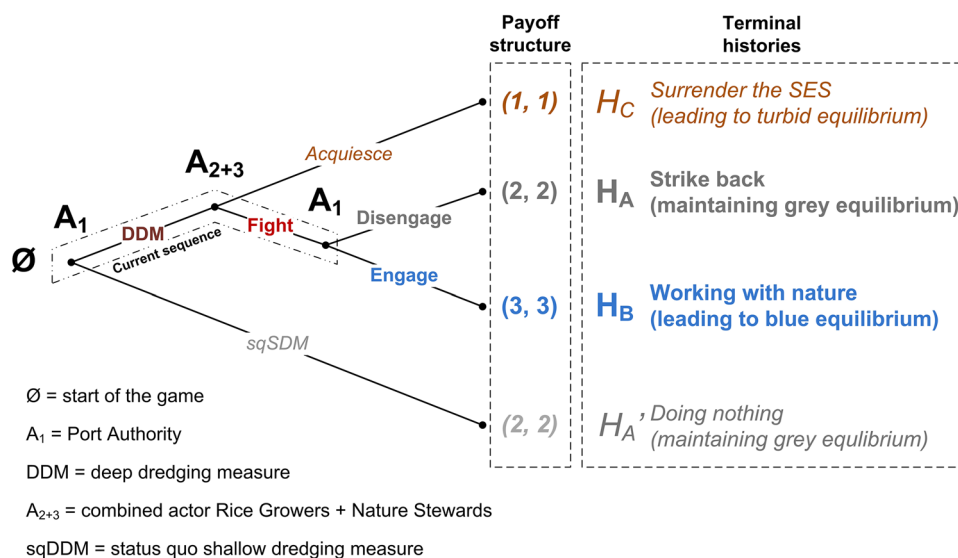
Payoff structure

Terminal histories

$A_{2+3}$

Acquiesce

(1, 1)

$H_C$ Surrender the SES (leading to turbid equilibrium)

$A_1$

$A_1$

Disengage

(2, 2)

$H_A$ Strike back (maintaining grey equilibrium)

DDM

Fight

Ø

Current sequence

Engage

(3, 3)

$H_B$ Working with nature (leading to blue equilibrium)

sqSDM

(2, 2)

$H_A$' Doing nothing (maintaining grey equlibrium)

Ø = start of the game

$A_1$ = Port Authority

DDM = deep dredging measure

$A_{2+3}$ = combined actor Rice Growers + Nature Stewards

sqDDM = status quo shallow dredging measure